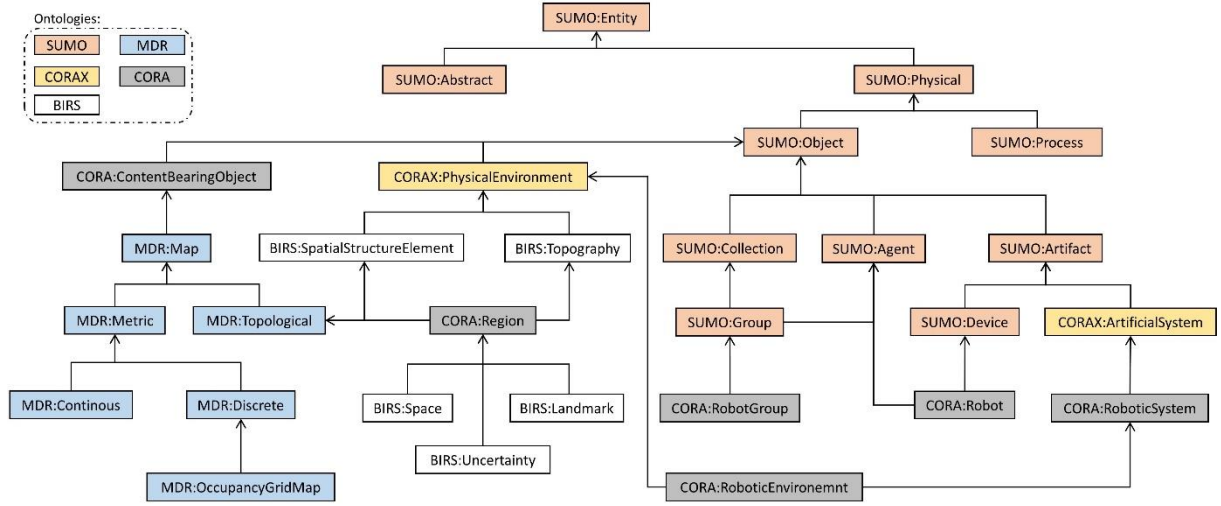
Ontologies:

SUMO

MDR

CORAX

CORA

BIRS

SUMO:Entity

SUMO:Abstract

SUMO:Physical

SUMO:Object

SUMO:Process

CORA:ContentBearingObject

CORAX:PhysicalEnvironment

MDR:Map

BIRS:SpatialStructureElement

BIRS:Topography

SUMO:Collection

SUMO:Agent

SUMO:Artifact

MDR:Metric

MDR:Topological

CORA:Region

SUMO:Group

SUMO:Device

CORAX:ArtificialSystem

BIRS:Space

BIRS:Landmark

MDR:Continous

MDR:Discrete

CORA:RobotGroup

CORA:Robot

CORA:RoboticSystem

BIRS:Uncertainty

MDR:OccupancyGridMap

CORA:RoboticEnvironemnt